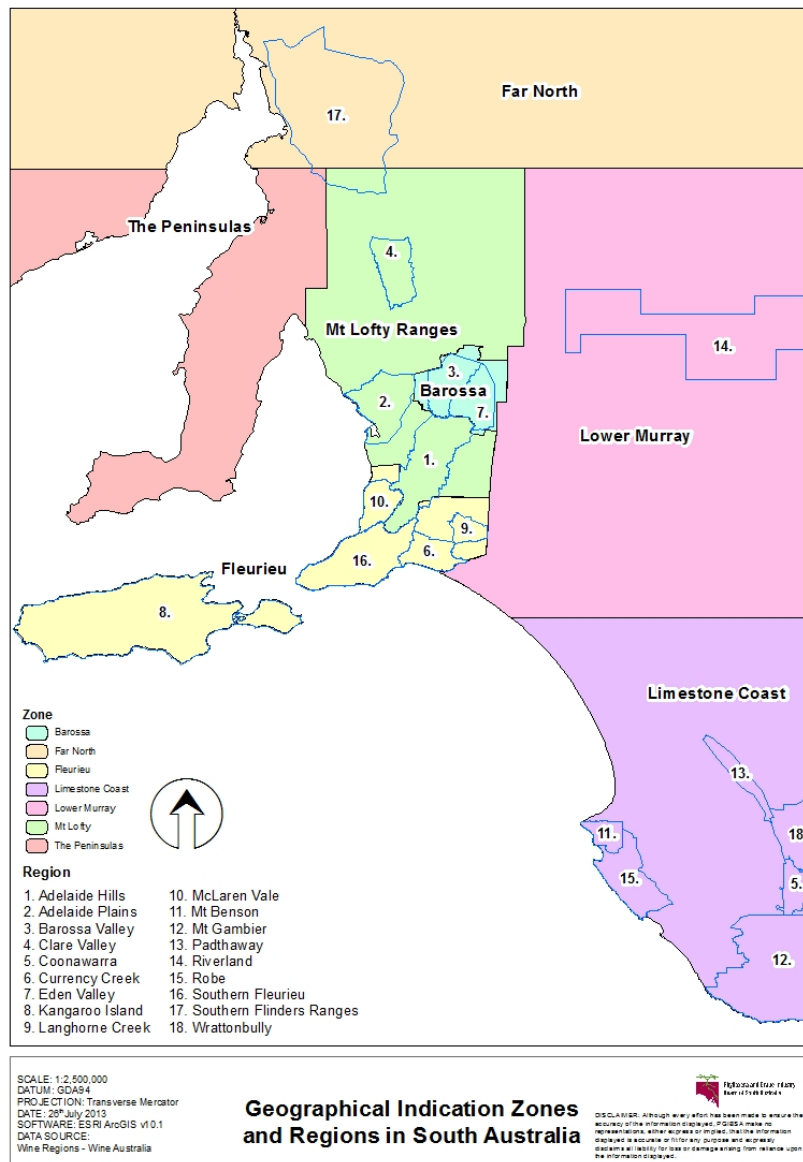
Far North

17.

The Peninsulas

4.

Mt Lofty Ranges

14.

3.

Barossa

2.

7.

Lower Murray

1.

10.

9.

6.

16.

Fleurieu

8.

Limestone Coast

Zone

Barossa
Far North
Fleurieu
Limestone Coast
Lower Murray
Mt Lofty
The Peninsulas

13.

11.

18

15.

5.

12.

Region

1. Adelaide Hills
2. Adelaide Plains
3. Barossa Valley
4. Clare Valley
5. Coonawarra
6. Currency Creek
7. Eden Valley
8. Kangaroo Island
9. Langhorne Creek
10. McLaren Vale
11. Mt Benson
12. Mt Gambier
13. Padthaway
14. Riverland
15. Robe
16. Southern Fleurieu
17. Southern Flinders Ranges
18. Wrattonbully

SCALE: 1:2,500,000
DATUM: GDA94
PROJECTION: Transverse Mercator
DATE: 26th July 2013
SOFTWARE: ESRI ArcGIS v10.1
DATA SOURCE:
Wine Regions - Wine Australia

Geographical Indication Zones and Regions in South Australia

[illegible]

DISCLAIMER: Although every effort has been made to ensure the accuracy of the information displayed, PGIBSA make no representations, either express or implied, that the information displayed is accurate or fit for any purpose and expressly disclaims all liability for loss or damage arising from reliance upon the information displayed.